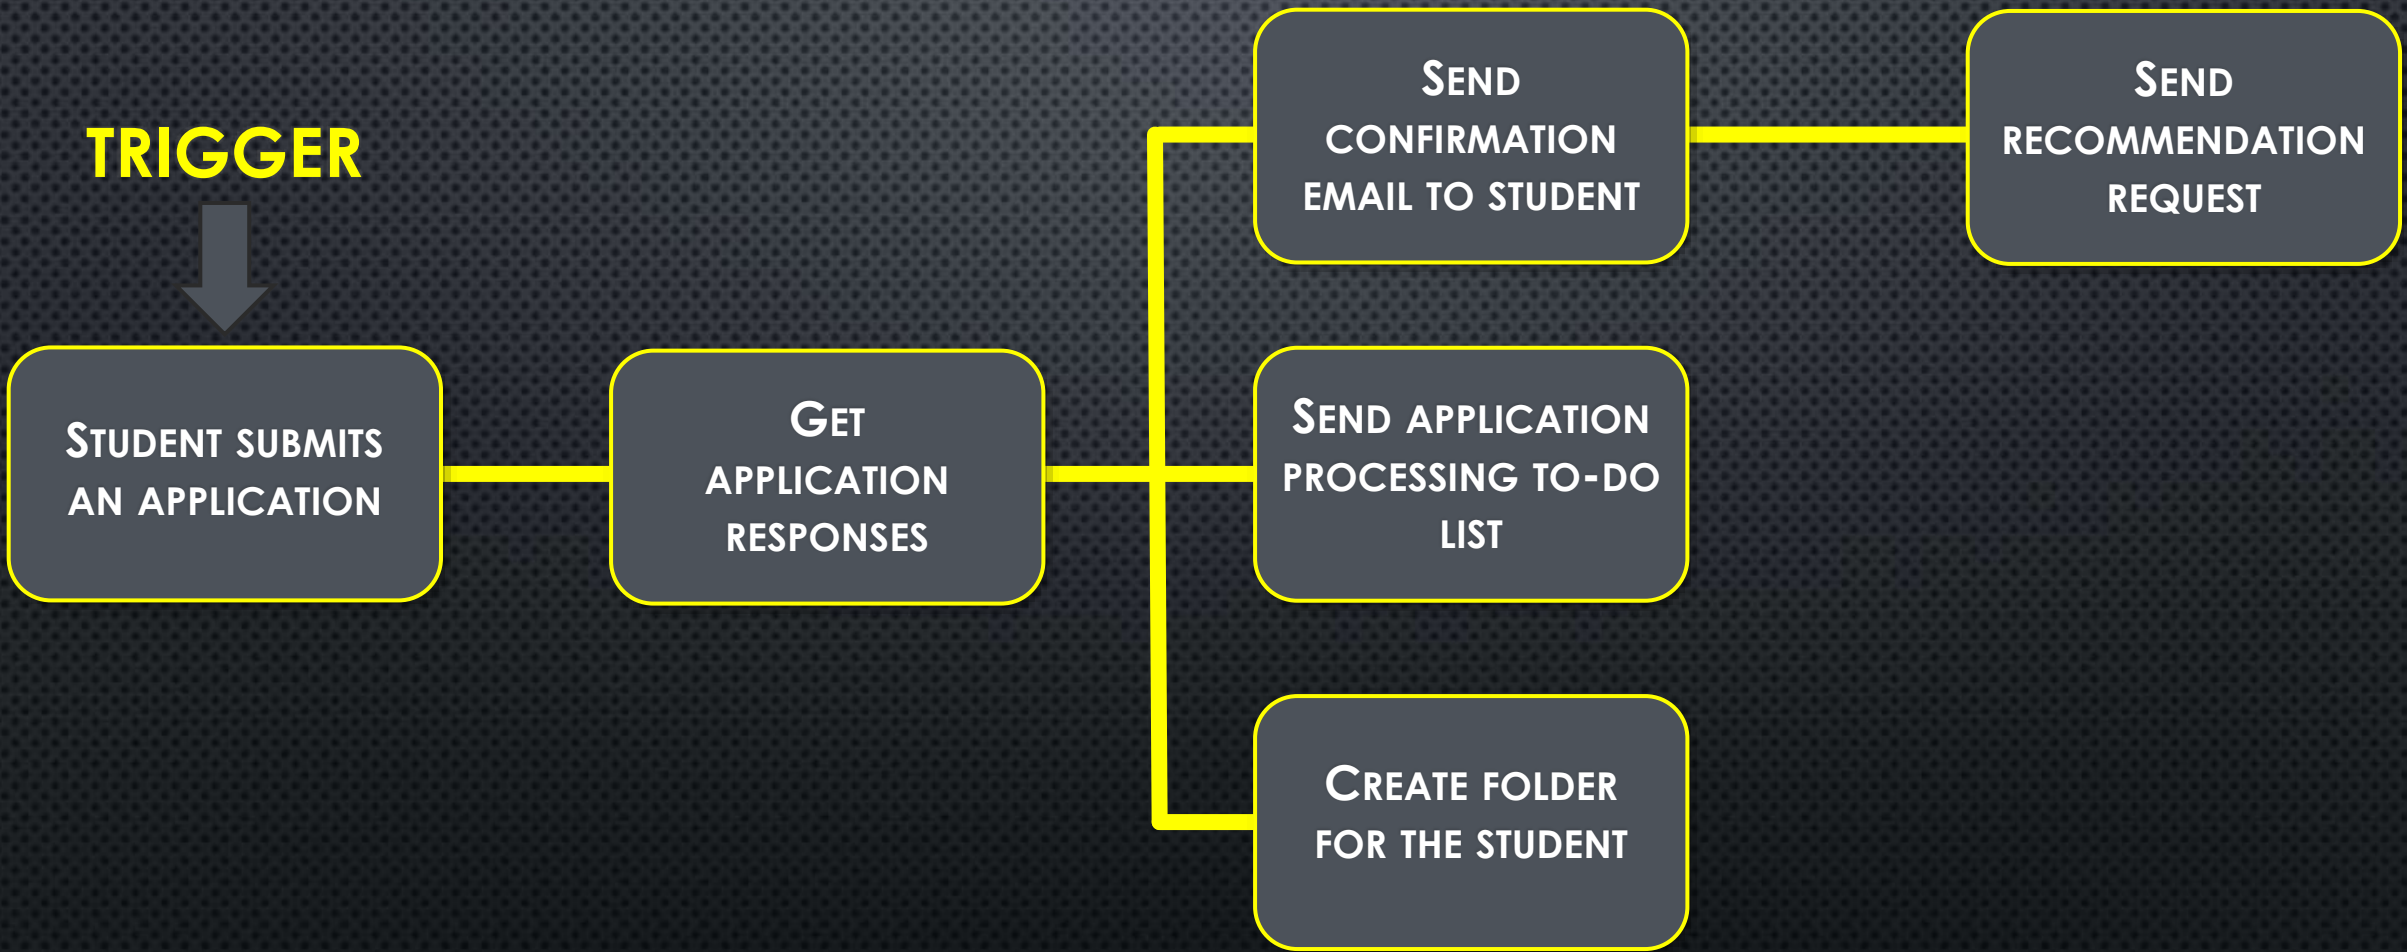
TRIGGER

Student submits an application

Get application responses

Send confirmation email to student

Send recommendation request

Send application processing to-do list

Create folder for the student